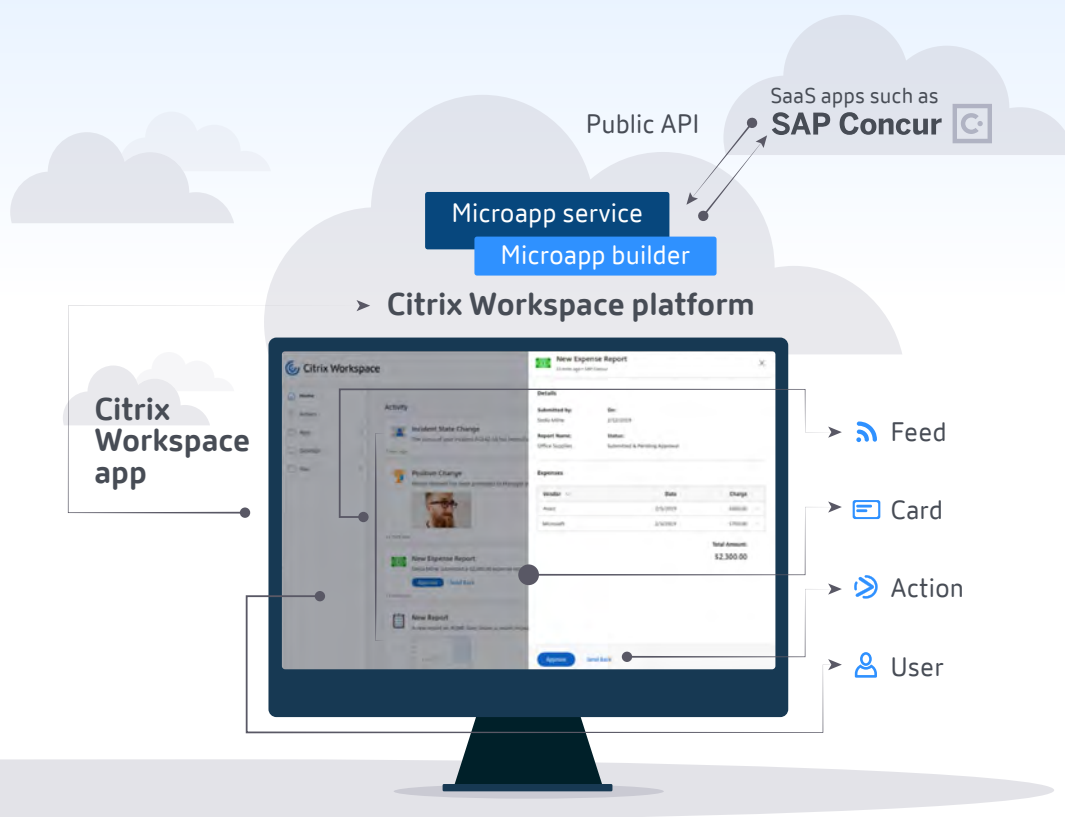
SaaS apps such as
SAP Concur

Public API

Microapp service
Microapp builder

Citrix Workspace platform

Citrix Workspace app

Citrix Workspace

Home
Actions
Apps
Desktops
Files

Activity

Incident State Change

Position Change

New Expense Report
Approve
Send Back

New Report

New Expense Report

Details
Submitted by:
On:
Report Name:
Status:
Office Supplies
Submitted & Pending Approval

Expenses
Vendor
Date
Charge
Avery
2/5/2019
Microsoft
2/5/2019

Total Amount:
$2,300.00

Approve
Send Back

Feed
Card
Action
User